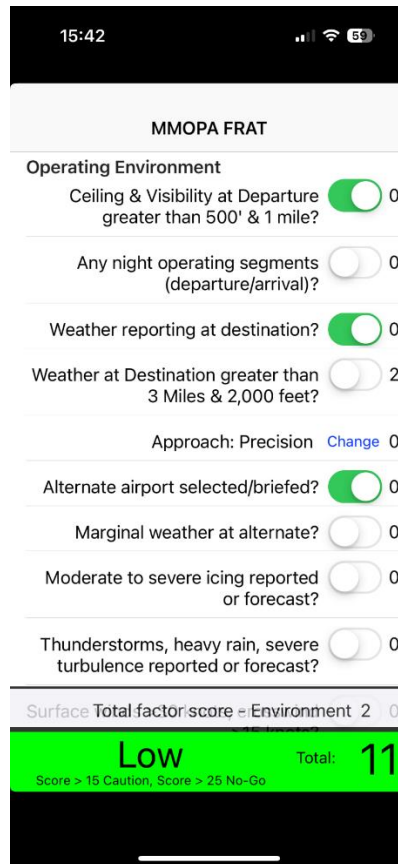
15:42

59

MMOPA FRAT

Operating Environment

Ceiling & Visibility at Departure greater than 500' & 1 mile? 0

Any night operating segments (departure/arrival)? 0

Weather reporting at destination? 0

Weather at Destination greater than 3 Miles & 2,000 feet? 2

Approach: Precision Change 0

Alternate airport selected/briefed? 0

Marginal weather at alternate? 0

Moderate to severe icing reported or forecast? 0

Thunderstorms, heavy rain, severe turbulence reported or forecast? 0

Surface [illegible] 0

Total factor score - Environment 2

Low

Score > 15 Caution, Score > 25 No-Go

Total: 11